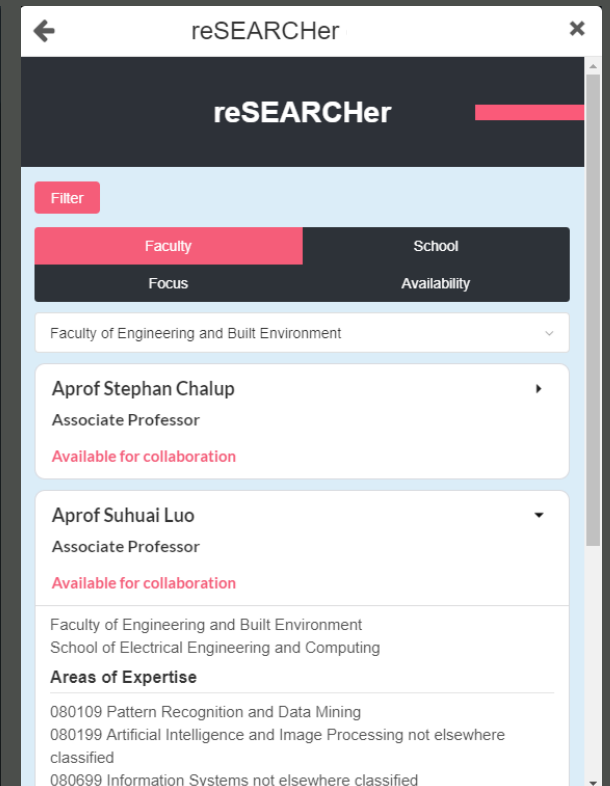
reSEARCHer

reSEARCHer

Filter

Faculty
School
Focus
Availability

Faculty of Engineering and Built Environment

Aprof Stephan Chalup
Associate Professor
Available for collaboration

Aprof Suhuai Luo
Associate Professor
Available for collaboration

Faculty of Engineering and Built Environment
School of Electrical Engineering and Computing

Areas of Expertise

080109 Pattern Recognition and Data Mining
080199 Artificial Intelligence and Image Processing not elsewhere classified
080699 Information Systems not elsewhere classified